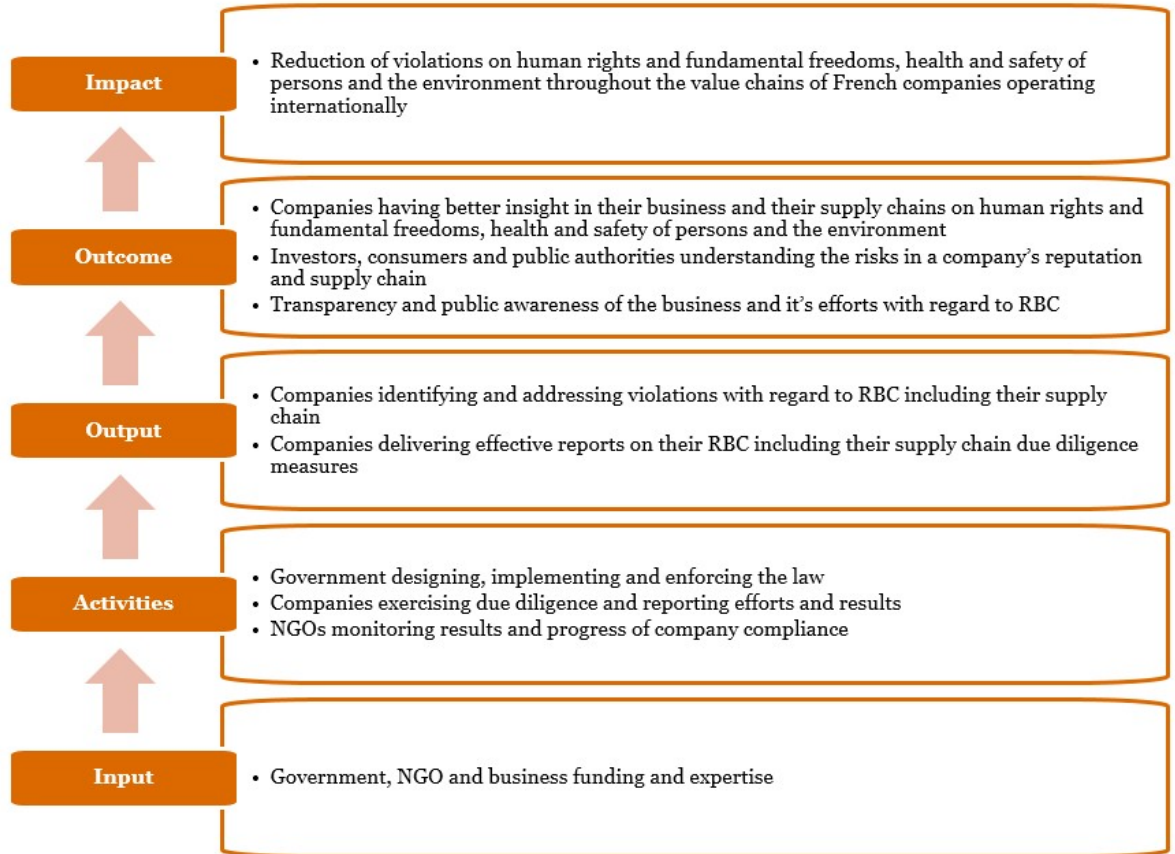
Impact

• Reduction of violations on human rights and fundamental freedoms, health and safety of persons and the environment throughout the value chains of French companies operating internationally

Outcome

• Companies having better insight in their business and their supply chains on human rights and fundamental freedoms, health and safety of persons and the environment
• Investors, consumers and public authorities understanding the risks in a company's reputation and supply chain
• Transparency and public awareness of the business and it's efforts with regard to RBC

Output

• Companies identifying and addressing violations with regard to RBC including their supply chain
• Companies delivering effective reports on their RBC including their supply chain due diligence measures

Activities

• Government designing, implementing and enforcing the law
• Companies exercising due diligence and reporting efforts and results
• NGOs monitoring results and progress of company compliance

Input

• Government, NGO and business funding and expertise